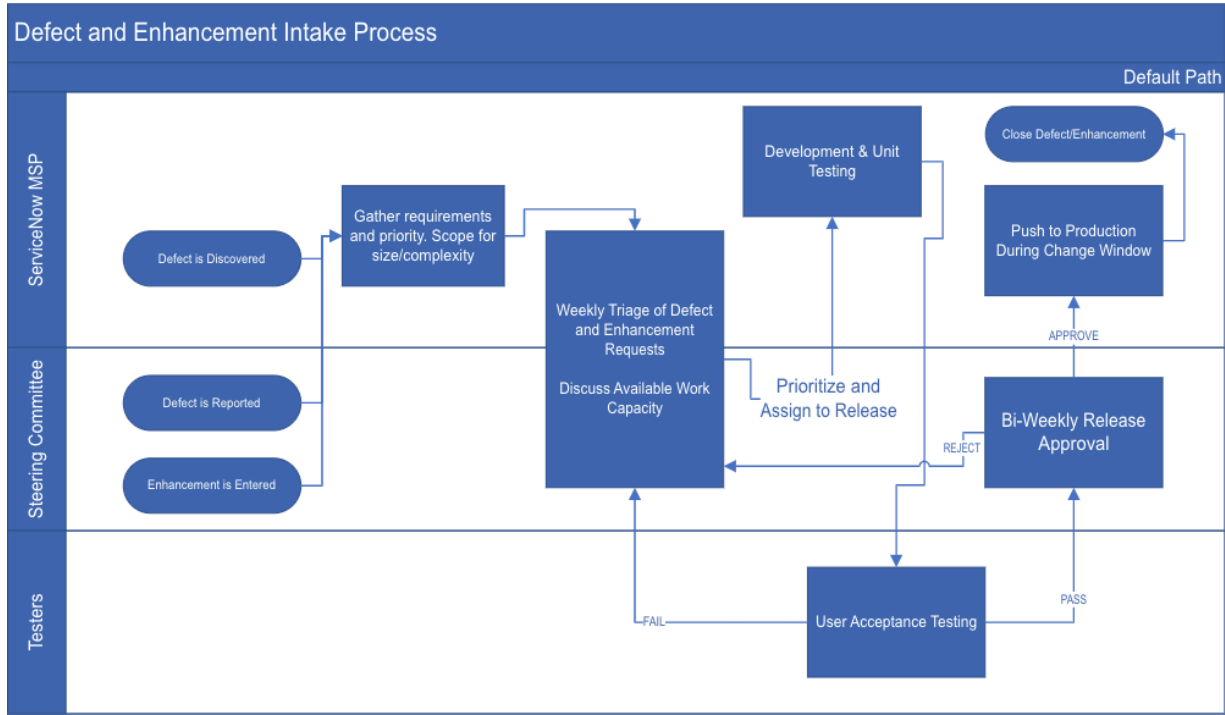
Defect and Enhancement Intake Process

Default Path

ServiceNow MSP

Steering Committee

Testers

Defect is Discovered

Defect is Reported

Enhancement is Entered

Gather requirements and priority. Scope for size/complexity

Weekly Triage of Defect and Enhancement Requests

Discuss Available Work Capacity

Prioritize and Assign to Release

Development & Unit Testing

Close Defect/Enhancement

Push to Production During Change Window

APPROVE

REJECT

Bi-Weekly Release Approval

FAIL

User Acceptance Testing

PASS